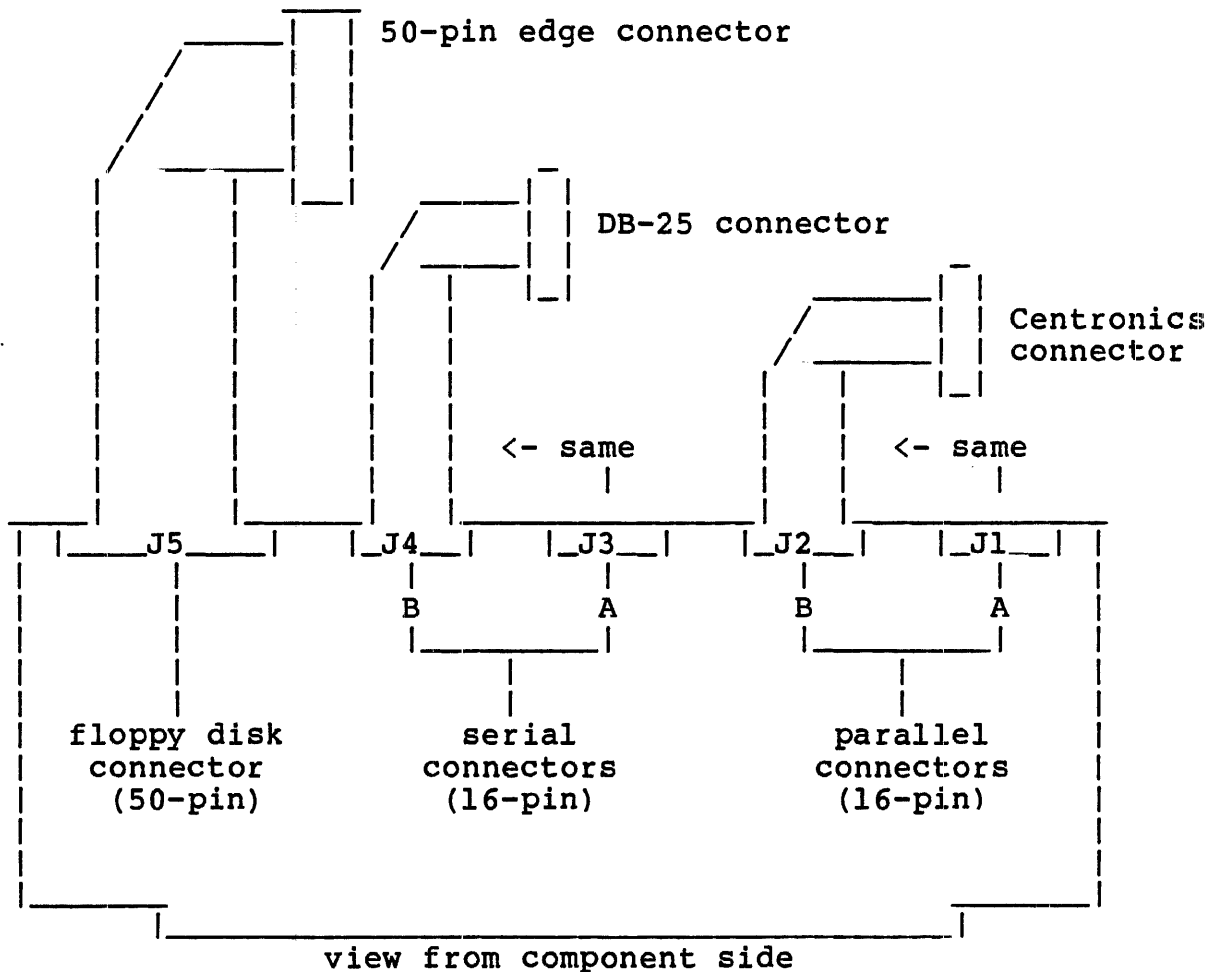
50-pin edge connector

DB-25 connector

Centronics connector

<- same

<- same

J5

J4

J3

J2

J1

B

A

B

A

floppy disk connector (50-pin)

serial connectors (16-pin)

parallel connectors (16-pin)

view from component side